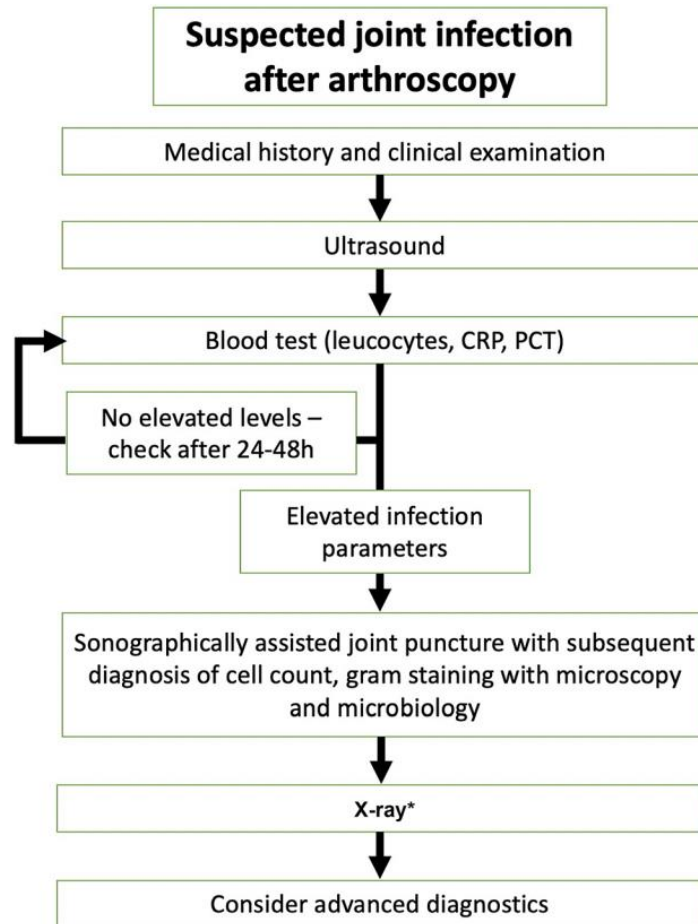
Suspected joint infection after arthroscopy

Medical history and clinical examination

Ultrasound

Blood test (leucocytes, CRP, PCT)

No elevated levels – check after 24-48h

Elevated infection parameters

Sonographically assisted joint puncture with subsequent diagnosis of cell count, gram staining with microscopy and microbiology

X-ray*

Consider advanced diagnostics